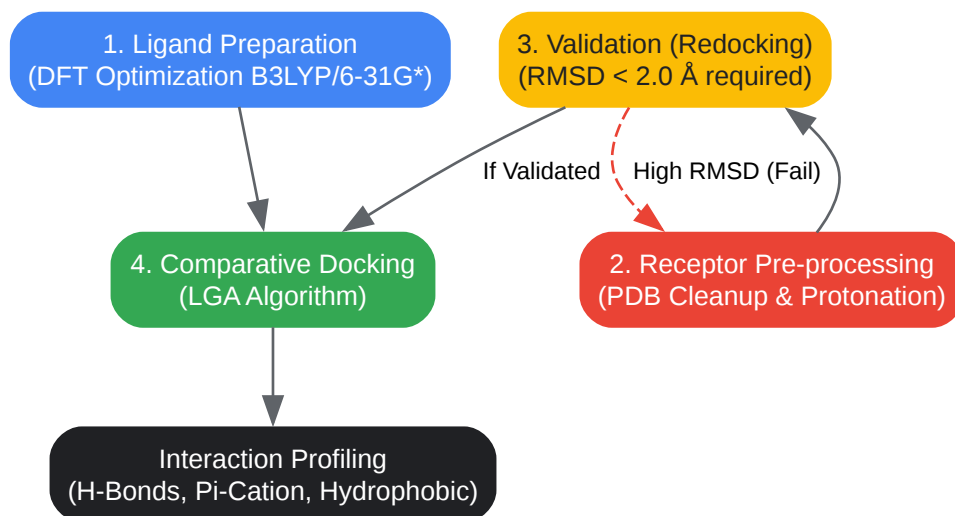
1. Ligand Preparation
(DFT Optimization B3LYP/6-31G*)

3. Validation (Redocking)
(RMSD < 2.0 Å required)

If Validated

High RMSD (Fail)

4. Comparative Docking
(LGA Algorithm)

2. Receptor Pre-processing
(PDB Cleanup & Protonation)

Interaction Profiling
(H-Bonds, Pi-Cation, Hydrophobic)